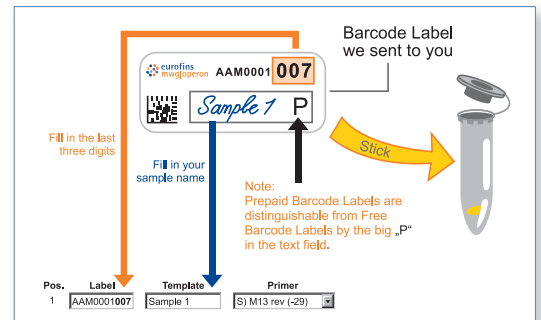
Barcode Label we sent to you

eurofins mwg|operon AAM0001 007

Sample 1 P

Stick

Fill in the last three digits

Fill in your sample name

Note:
Prepaid Barcode Labels are distinguishable from Free Barcode Labels by the big „P“ in the text field.

| Pos. | Label | Template | Primer |
|---|---|---|---|
| 1 | AAM0001007 | Sample 1 | S) M13 rev (-29) |